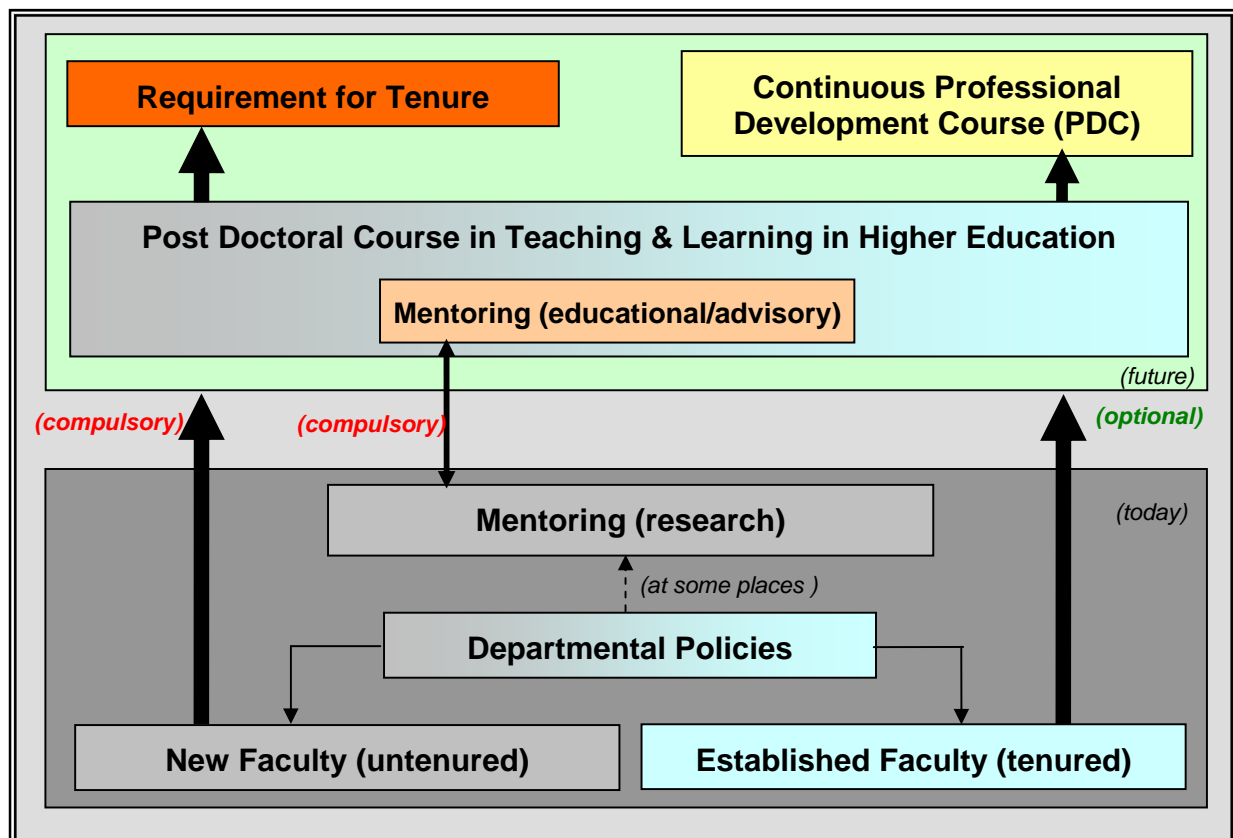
Requirement for Tenure

Continuous Professional Development Course (PDC)

Post Doctoral Course in Teaching & Learning in Higher Education

Mentoring (educational/advisory)

(future)

(compulsory)

(compulsory)

(optional)

Mentoring (research)

(today)

(at some places )

Departmental Policies

New Faculty (untenured)

Established Faculty (tenured)